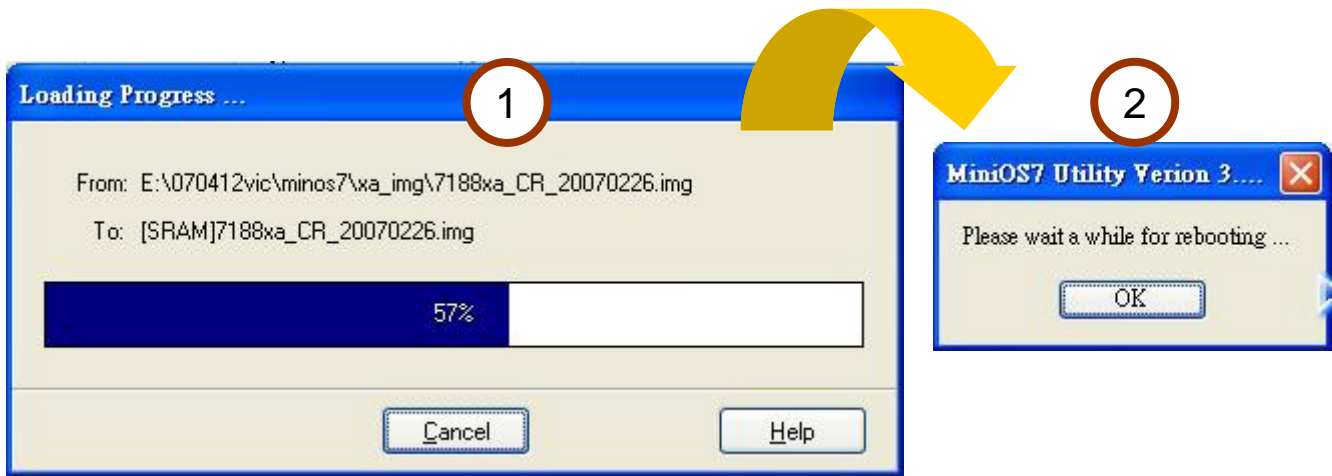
Loading Progress ...

1

From: E:\070412vic\minos7\xa_img\7188xa_CR_20070226.img

To: [SRAM]7188xa_CR_20070226.img

57%

Cancel

Help

2

MiniOS7 Utility Verion 3....

Please wait a while for rebooting ...

OK